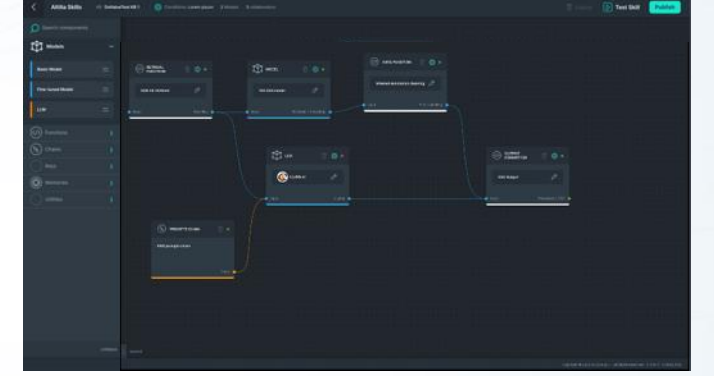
Alltius Skills

Test Skill

Publish

Models

Base Model

Fine tuned Model

LLM

Functions

Chains

Docs

Memories

Utilities

RETRIEVAL FUNCTION

MODEL

DATA POSITION

LLM

OUTPUT FORMATTER

PROMPTS (1/40)

Add prompt here